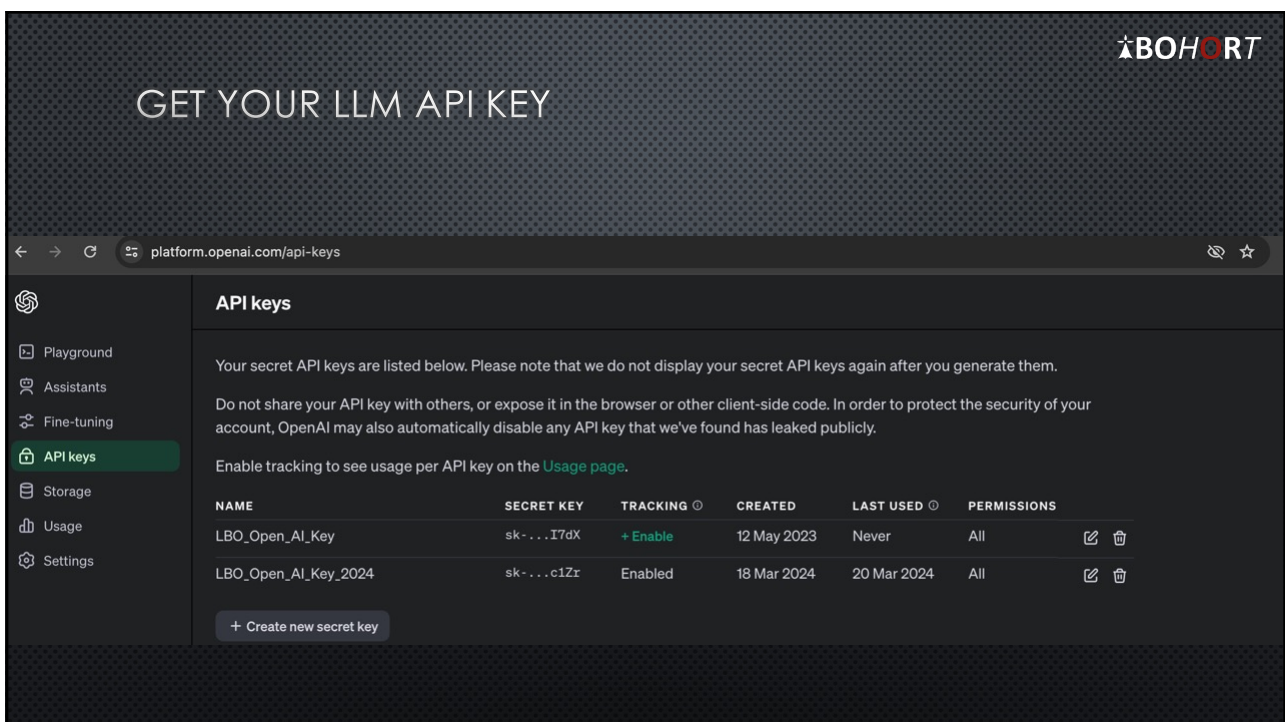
BOHORT

GET YOUR LLM API KEY

platform.openai.com/api-keys

API keys

Playground
Assistants
Fine-tuning
API keys
Storage
Usage
Settings

Your secret API keys are listed below. Please note that we do not display your secret API keys again after you generate them.

Do not share your API key with others, or expose it in the browser or other client-side code. In order to protect the security of your account, OpenAI may also automatically disable any API key that we've found has leaked publicly.

Enable tracking to see usage per API key on the Usage page.

| NAME | SECRET KEY | TRACKING | CREATED | LAST USED | PERMISSIONS |
|---|---|---|---|---|---|
| LBO_Open_AI_Key | sk-...I7dX | + Enable | 12 May 2023 | Never | All |
| LBO_Open_AI_Key_2024 | sk-...c1Zr | Enabled | 18 Mar 2024 | 20 Mar 2024 | All |

+ Create new secret key